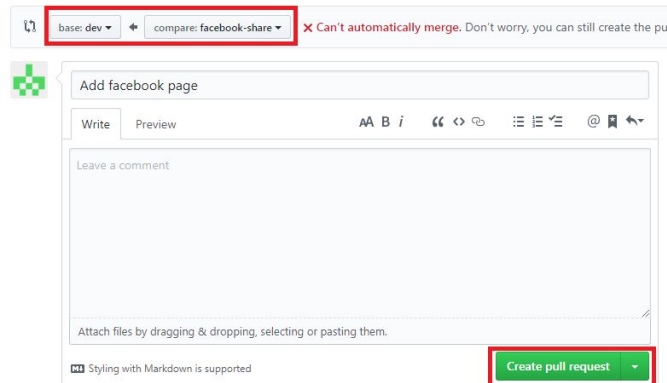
base: dev ▾ ← compare: facebook-share ▾ ✕ Can't automatically merge. Don't worry, you can still create the pu

Add facebook page

Write Preview

AA B i

Leave a comment

Attach files by dragging & dropping, selecting or pasting them.

Styling with Markdown is supported

Create pull request